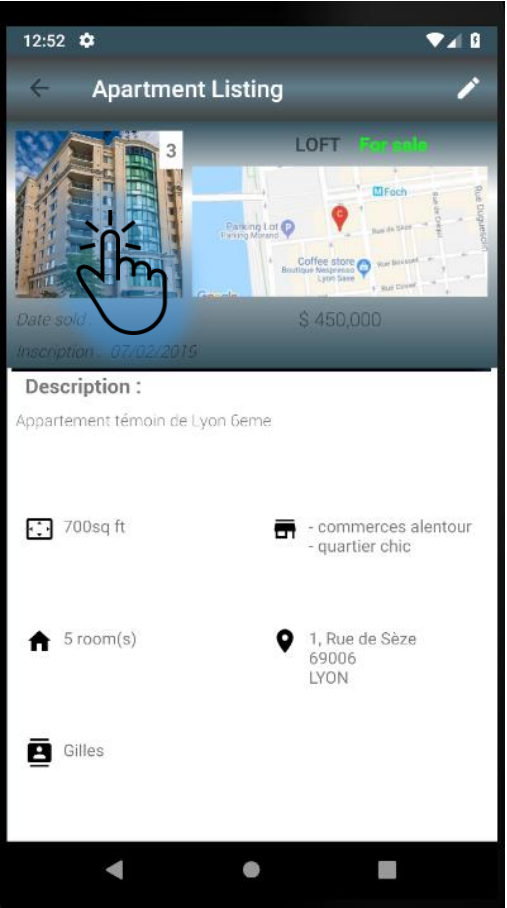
12:52

Apartment Listing

3

LOFT For sale

M Foch

Parking Lot Parking Morand

Rue de Sèze

Coffee store Boutique Nespresso Lyon Saxe

Rue Bossuet

Rue Duguesclin

Google

Date sold

$ 450,000

Inscription 07/02/2015

Description :

Appartement témoin de Lyon 6eme

700sq ft

- commerces alentour
- quartier chic

5 room(s)

1, Rue de Sèze
69006
LYON

Gilles